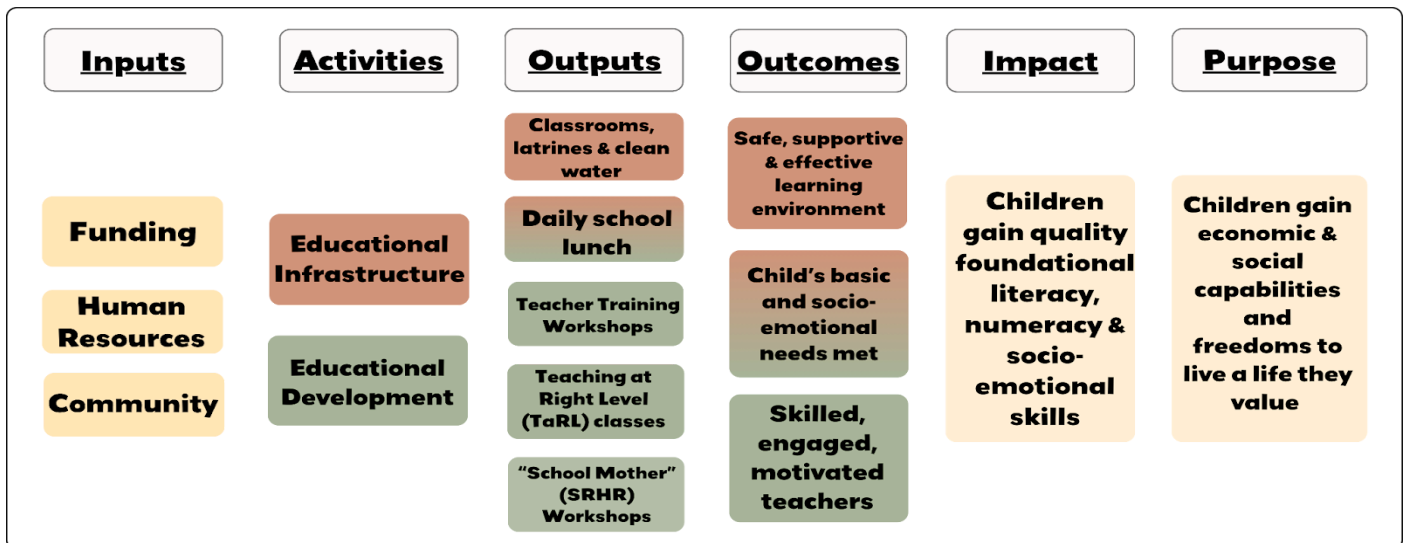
Inputs

Funding

Human Resources

Community

Activities

Educational Infrastructure

Educational Development

Outputs

Classrooms, latrines & clean water

Daily school lunch

Teacher Training Workshops

Teaching at Right Level (TaRL) classes

"School Mother" (SRHR) Workshops

Outcomes

Safe, supportive & effective learning environment

Child's basic and socio-emotional needs met

Skilled, engaged, motivated teachers

Impact

Children gain quality foundational literacy, numeracy & socio-emotional skills

Purpose

Children gain economic & social capabilities and freedoms to live a life they value